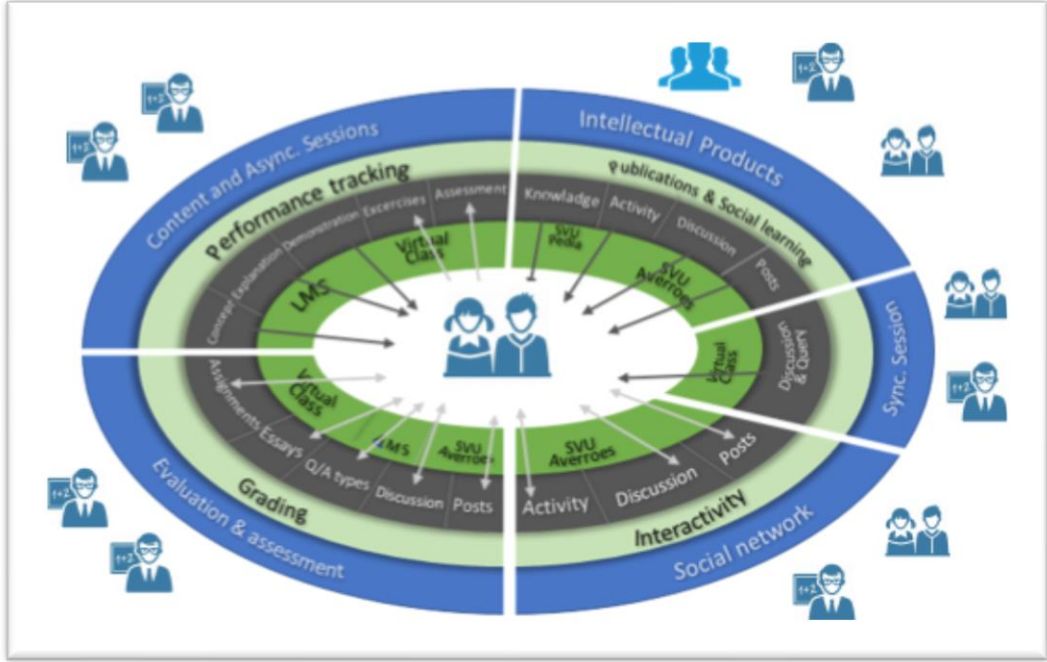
Content and Async. Sessions

Performance tracking

Concept Explanation Demonstration Excercises Assessment

LMS

Virtual Class

Intellectual Products

Publications & Social learning

Knowledge Activity Discussion Posts

SVU Pedia

SVU Averroes

Sync. Session

Discussion & Query

Virtual Class

Evaluation & assessment

Grading

Assignments Essays Q/A types Discussion Posts

Virtual Class

LMS

SVU Averroes

Social network

Interactivity

Activity Discussion Posts

SVU Averroes